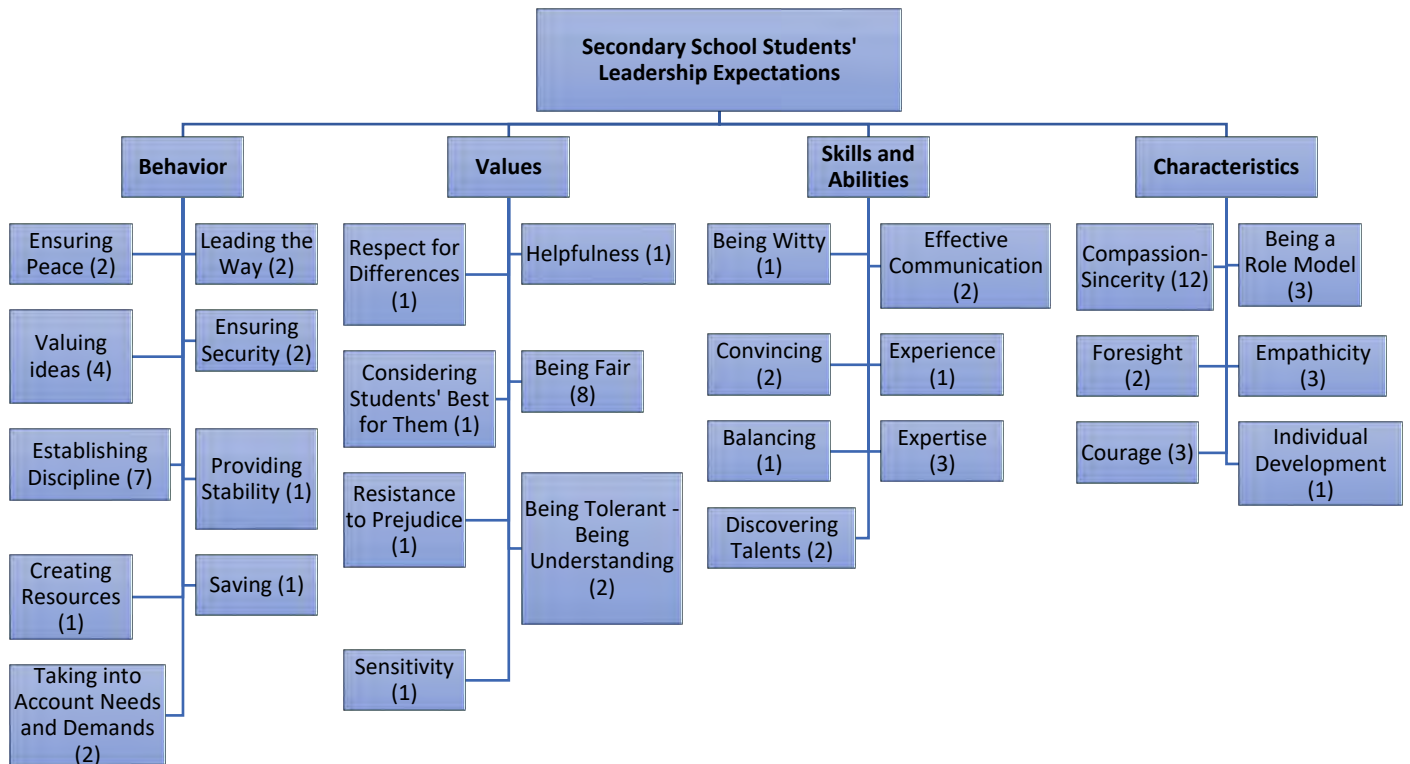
Secondary School Students' Leadership Expectations

Behavior

Ensuring Peace (2)

Leading the Way (2)

Valuing ideas (4)

Ensuring Security (2)

Establishing Discipline (7)

Providing Stability (1)

Creating Resources (1)

Saving (1)

Taking into Account Needs and Demands (2)

Values

Respect for Differences (1)

Helpfulness (1)

Considering Students' Best for Them (1)

Being Fair (8)

Resistance to Prejudice (1)

Being Tolerant - Being Understanding (2)

Sensitivity (1)

Skills and Abilities

Being Witty (1)

Effective Communication (2)

Convincing (2)

Experience (1)

Balancing (1)

Expertise (3)

Discovering Talents (2)

Characteristics

Compassion-Sincerity (12)

Being a Role Model (3)

Foresight (2)

Empathicity (3)

Courage (3)

Individual Development (1)